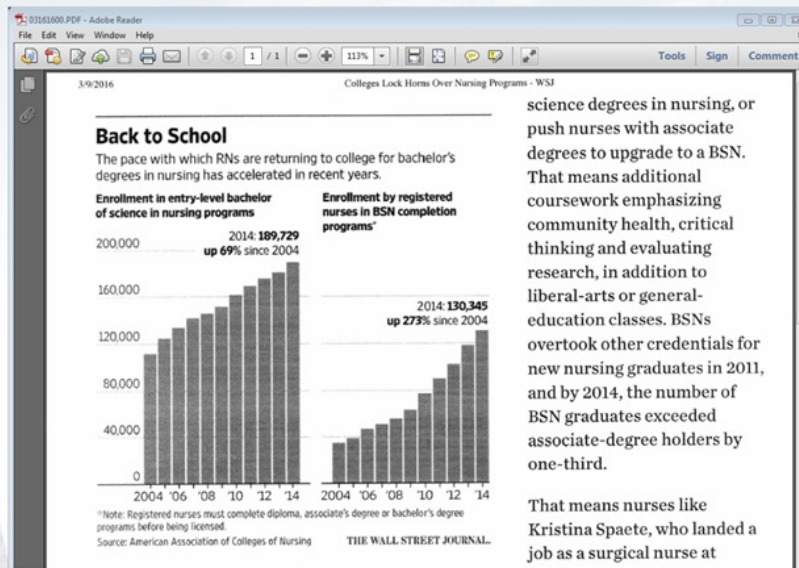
03161600.PDF - Adobe Reader
File Edit View Window Help
1 / 1 113%
Tools Sign Comment

3/9/2016 Colleges Lock Horns Over Nursing Programs - WSJ

Back to School
The pace with which RNs are returning to college for bachelor's degrees in nursing has accelerated in recent years.

Enrollment in entry-level bachelor of science in nursing programs
2014: 189,729 up 69% since 2004

Enrollment by registered nurses in BSN completion programs*
2014: 130,345 up 273% since 2004

200,000
160,000
120,000
80,000
40,000
0
2004 '06 '08 '10 '12 '14
2004 '06 '08 '10 '12 '14

*Note: Registered nurses must complete diploma, associate's degree or bachelor's degree programs before being licensed.
Source: American Association of Colleges of Nursing THE WALL STREET JOURNAL.

science degrees in nursing, or push nurses with associate degrees to upgrade to a BSN. That means additional coursework emphasizing community health, critical thinking and evaluating research, in addition to liberal-arts or general-education classes. BSNs overtook other credentials for new nursing graduates in 2011, and by 2014, the number of BSN graduates exceeded associate-degree holders by one-third.

That means nurses like Kristina Spaete, who landed a job as a surgical nurse at